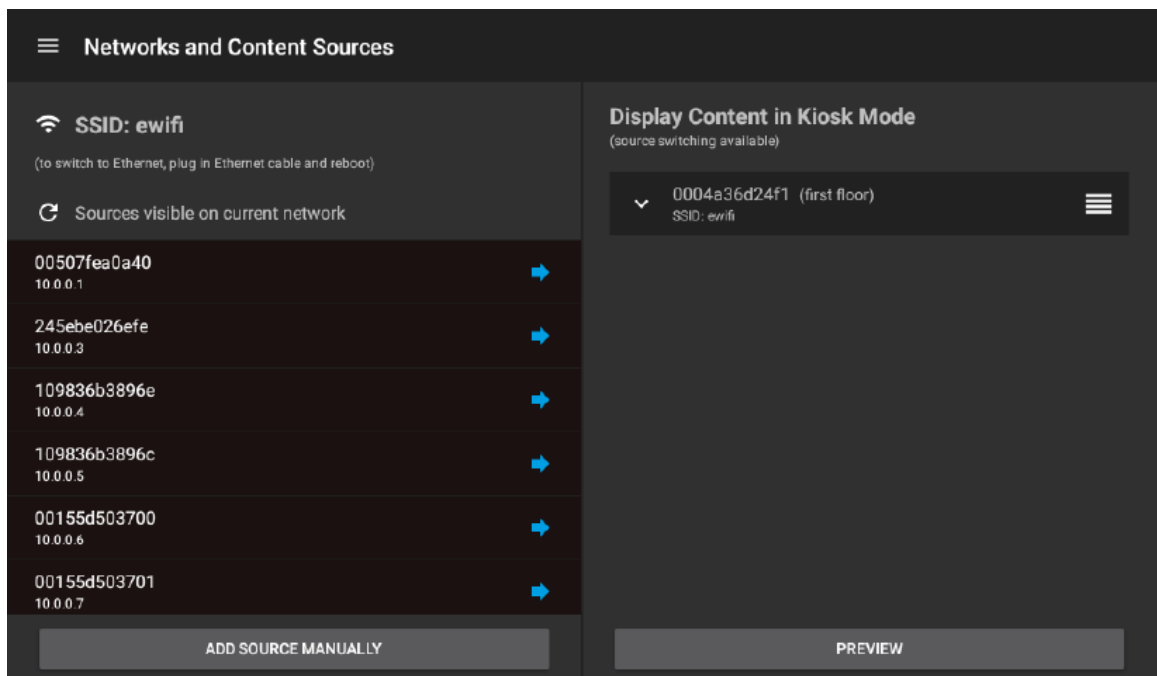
Networks and Content Sources

SSID: ewifi
(to switch to Ethernet, plug in Ethernet cable and reboot)

Sources visible on current network

00507fea0a40
10.0.0.1

245ebe026efe
10.0.0.3

109836b3896e
10.0.0.4

109836b3896c
10.0.0.5

00155d503700
10.0.0.6

00155d503701
10.0.0.7

ADD SOURCE MANUALLY

Display Content in Kiosk Mode
(source switching available)

0004a36d24f1 (first floor)
SSID: ewifi

PREVIEW